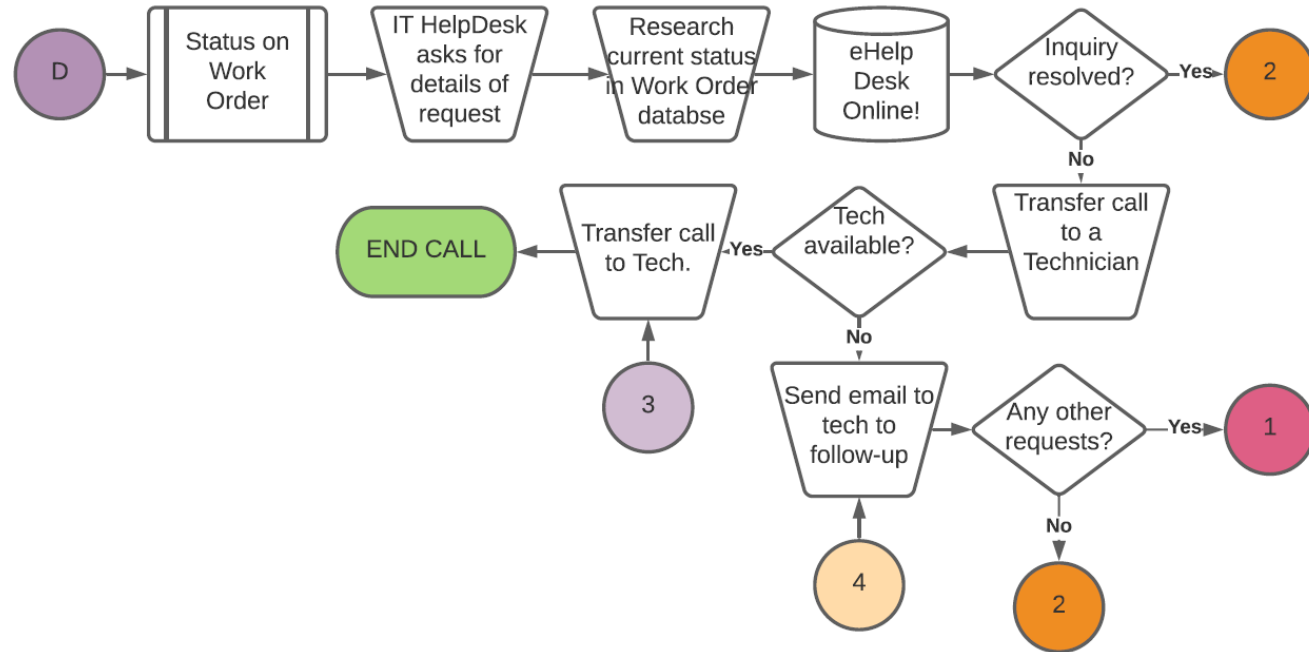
D

Status on Work Order

IT HelpDesk asks for details of request

Research current status in Work Order databse

eHelp Desk Online!

Inquiry resolved?

Yes

2

No

Transfer call to a Technician

Tech available?

Yes

Transfer call to Tech.

END CALL

3

No

Send email to tech to follow-up

Any other requests?

Yes

1

No

2

4